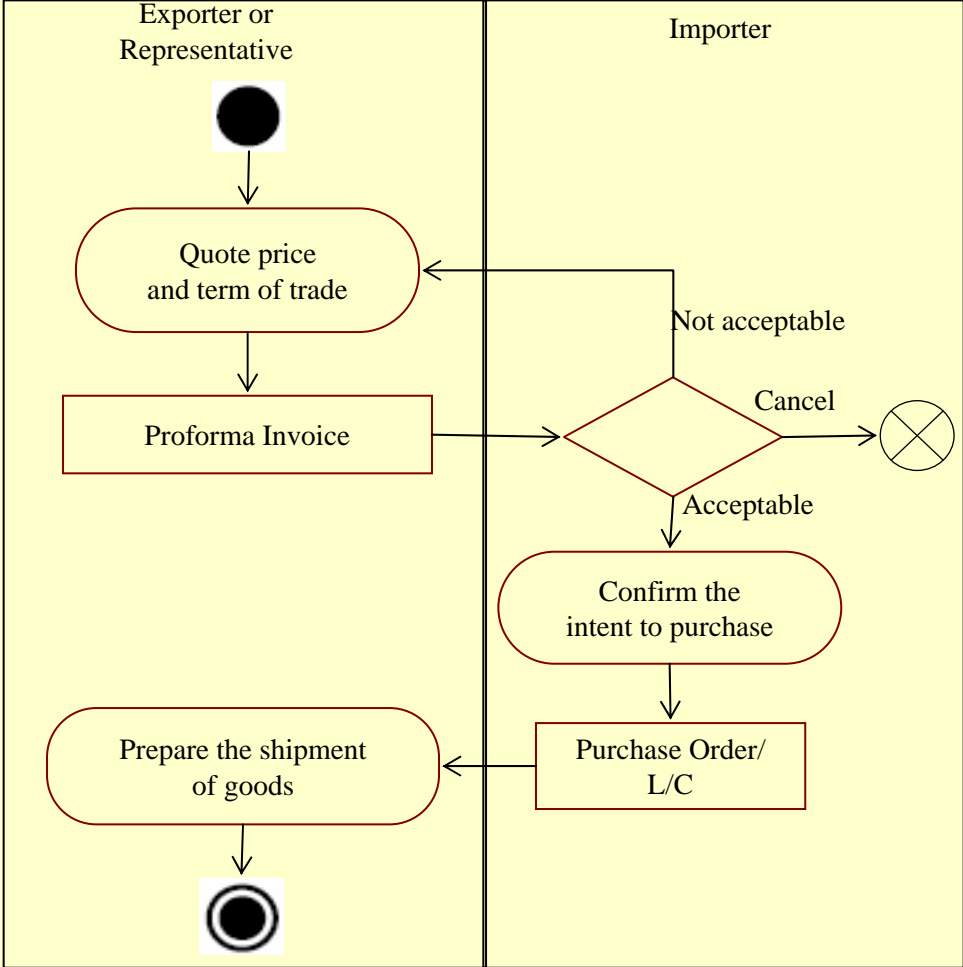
Exporter or Representative

Importer

Quote price and term of trade

Not acceptable

Proforma Invoice

Cancel

Acceptable

Confirm the intent to purchase

Prepare the shipment of goods

Purchase Order/ L/C